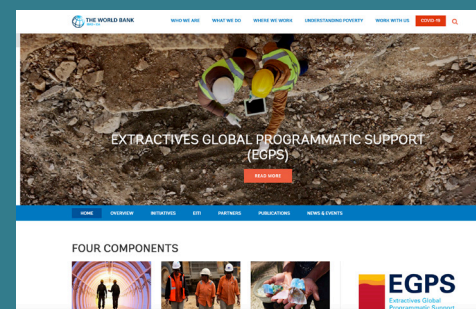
THE WORLD BANK
IBRD · IDA

WHO WE ARE
WHAT WE DO
WHERE WE WORK
UNDERSTANDING POVERTY
WORK WITH US
COVID-19

EXTRACTIVES GLOBAL PROGRAMMATIC SUPPORT (EGPS)

READ MORE

HOME
OVERVIEW
INITIATIVES
EITI
PARTNERS
PUBLICATIONS
NEWS & EVENTS

FOUR COMPONENTS

EGPS
Extractives Global Programmatic Support